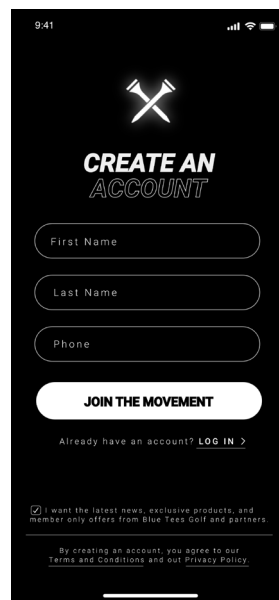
9:41

CREATE AN
ACCOUNT

First Name

Last Name

Phone

JOIN THE MOVEMENT

Already have an account? LOG IN >

I want the latest news, exclusive products, and member only offers from Blue Tees Golf and partners.

By creating an account, you agree to our Terms and Conditions and out Privacy Policy.